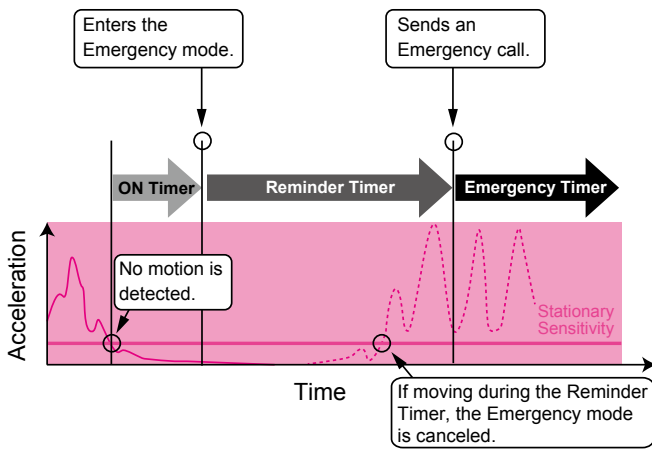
Enters the Emergency mode.

Sends an Emergency call.

ON Timer

Reminder Timer

Emergency Timer

Acceleration

No motion is detected.

Stationary Sensitivity

Time

If moving during the Reminder Timer, the Emergency mode is canceled.